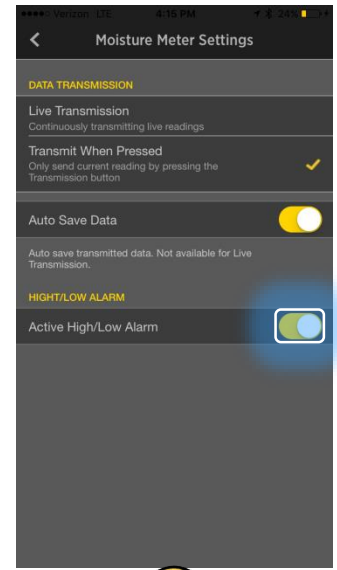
●●●●○ Verizon LTE 4:15 PM 24%

Moisture Meter Settings

DATA TRANSMISSION

Live Transmission
Continuously transmitting live readings

Transmit When Pressed
Only send current reading by pressing the Transmission button

Auto Save Data

Auto save transmitted data. Not available for Live Transmission.

HIGHT/LOW ALARM

Active High/Low Alarm